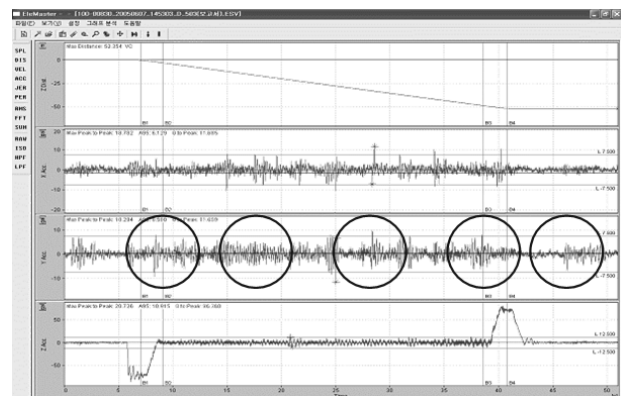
EleMaster - [100-00000_20050607_145303_D_503E2_2.A(LESV)]
파일(F) 보기(V) 설정 그래프 분석 도움말

SPL
DIS
VEL
ACC
JER
PER
RMS
FFT
SUM
RAW
ISO
HPF
LPF

Max Enclosure: 52.354 °C
0
-50
B1 B2 B3 B4

Max Peak to Peak: 10.782 ABS: 6.129 0 to Peak: 11.695
20
0
L: 7.500
L: -7.500

Max Peak to Peak: 10.284 ABS: 5.059 0 to Peak: 11.409
L: 7.500
L: -7.500

Max Peak to Peak: 20.736 ABS: 10.915 0 to Peak: 36.368
50
0
-50
L: 12.500
L: -12.500

0 5 10 15 20 25 30 35 40 45 50
Time